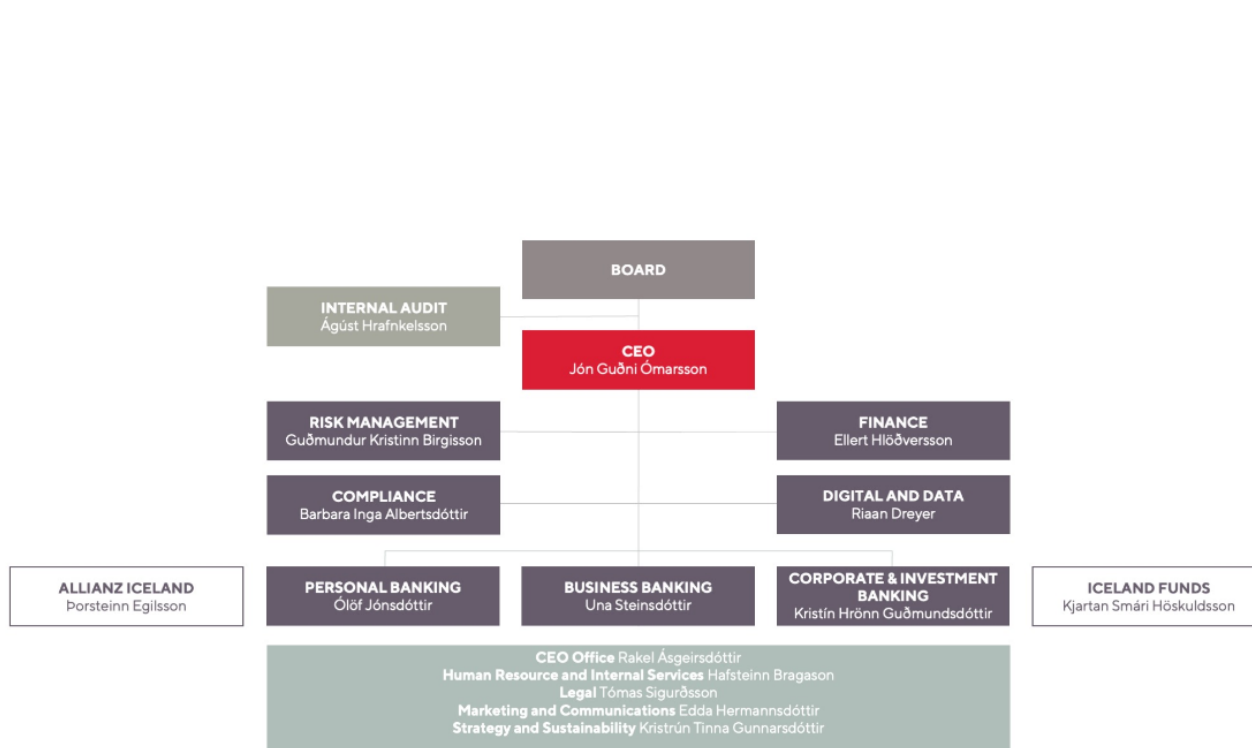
BOARD

INTERNAL AUDIT
Ágúst Hrafnkelsson

CEO
Jón Guðni Ómarsson

RISK MANAGEMENT
Guðmundur Kristinn Birgisson

FINANCE
Ellert Hlöðversson

COMPLIANCE
Barbara Inga Albertsdóttir

DIGITAL AND DATA
Riaan Dreyer

ALLIANZ ICELAND
Þorsteinn Egilsson

PERSONAL BANKING
Ólöf Jónsdóttir

BUSINESS BANKING
Una Steinsdóttir

CORPORATE & INVESTMENT BANKING
Kristín Hrönn Guðmundsdóttir

ICELAND FUNDS
Kjartan Smári Höskuldsson

CEO Office Rakel Ásgeirsdóttir
Human Resource and Internal Services Hafsteinn Bragason
Legal Tómas Sigurðsson
Marketing and Communications Edda Hermannsdóttir
Strategy and Sustainability Kristrún Tinna Gunnarsdóttir